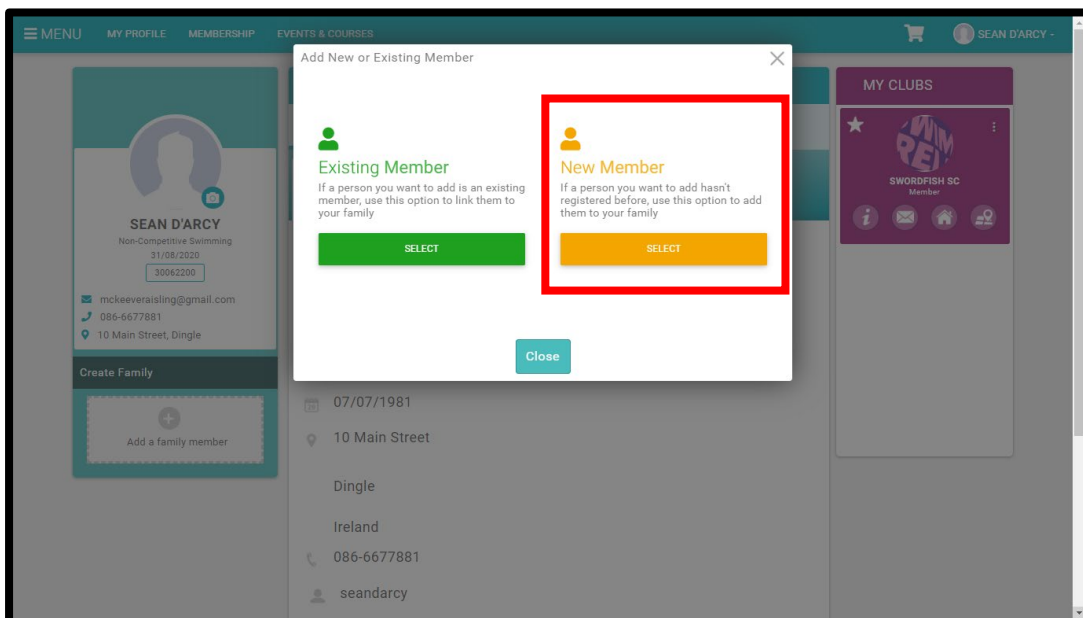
MENU MY PROFILE MEMBERSHIP EVENTS & COURSES

SEAN D'ARCY

SEAN D'ARCY
Non-Competitive Swimming
31/08/2020
30062200

mckeeveraisling@gmail.com
086-6677881
10 Main Street, Dingle

Create Family

Add a family member

Add New or Existing Member

Existing Member
If a person you want to add is an existing member, use this option to link them to your family

SELECT

New Member
If a person you want to add hasn't registered before, use this option to add them to your family

SELECT

Close

07/07/1981
10 Main Street
Dingle
Ireland
086-6677881
seandarcy

MY CLUBS

SWORDFISH SC
Member